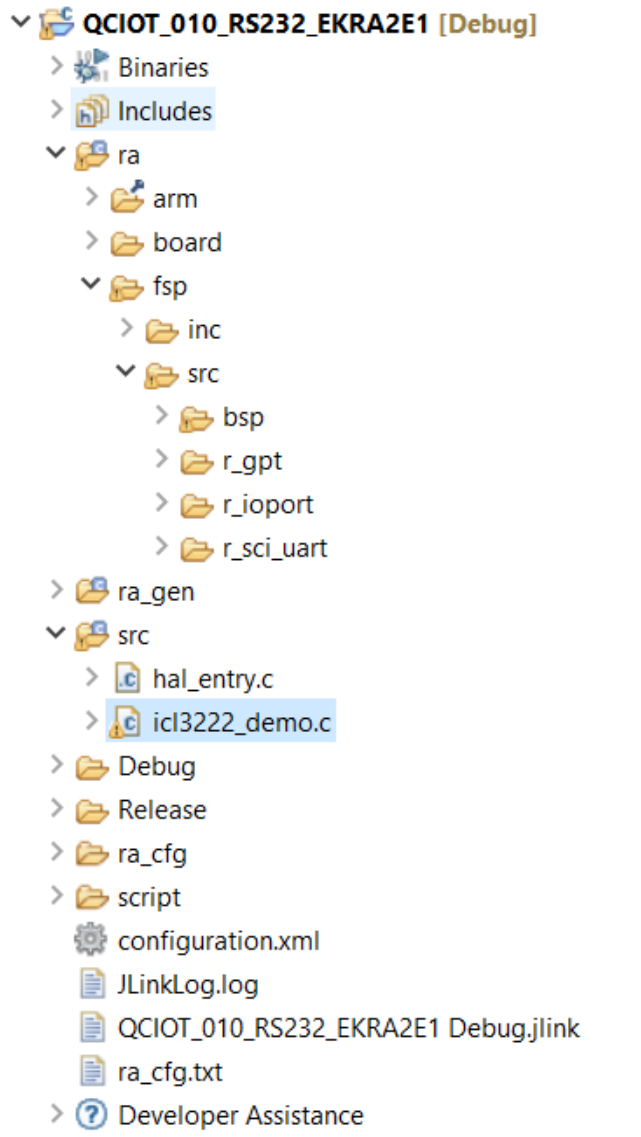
QCIOT_010_RS232_EKRA2E1 [Debug]
Binaries
Includes
ra
arm
board
fsp
inc
src
bsp
r_gpt
r_ioport
r_sci_uart
ra_gen
src
hal_entry.c
icl3222_demo.c
Debug
Release
ra_cfg
script
configuration.xml
JLinkLog.log
QCIOT_010_RS232_EKRA2E1 Debug.jlink
ra_cfg.txt
Developer Assistance